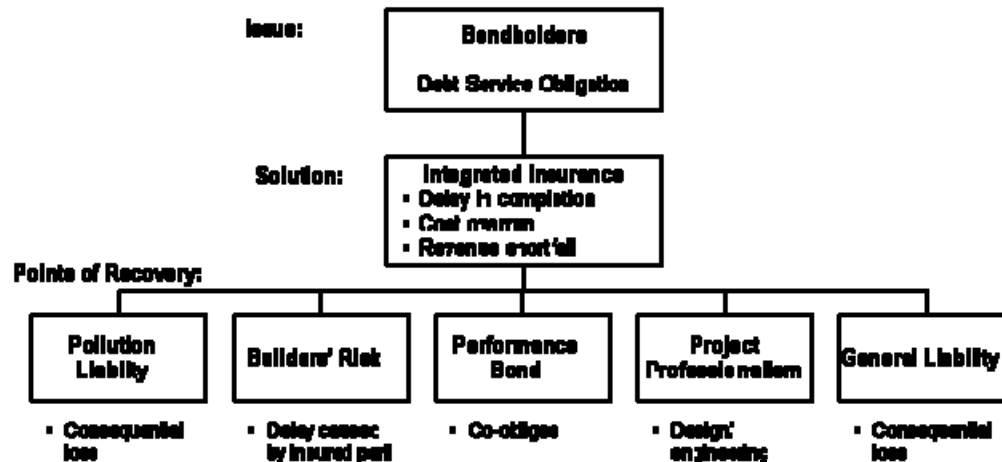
Issue:

Bondholders

Debt Service Obligation

Solution:

Integrated Insurance
- Delay in completion
- Cost overrun
- Revenue shortfall

Points of Recovery:

Pollution Liability

- Consequential loss

Builders' Risk

- Delay caused by insured peril

Performance Bond

- Co-obligee

Project Professionalism

- Design/ engineering

General Liability

- Consequential loss